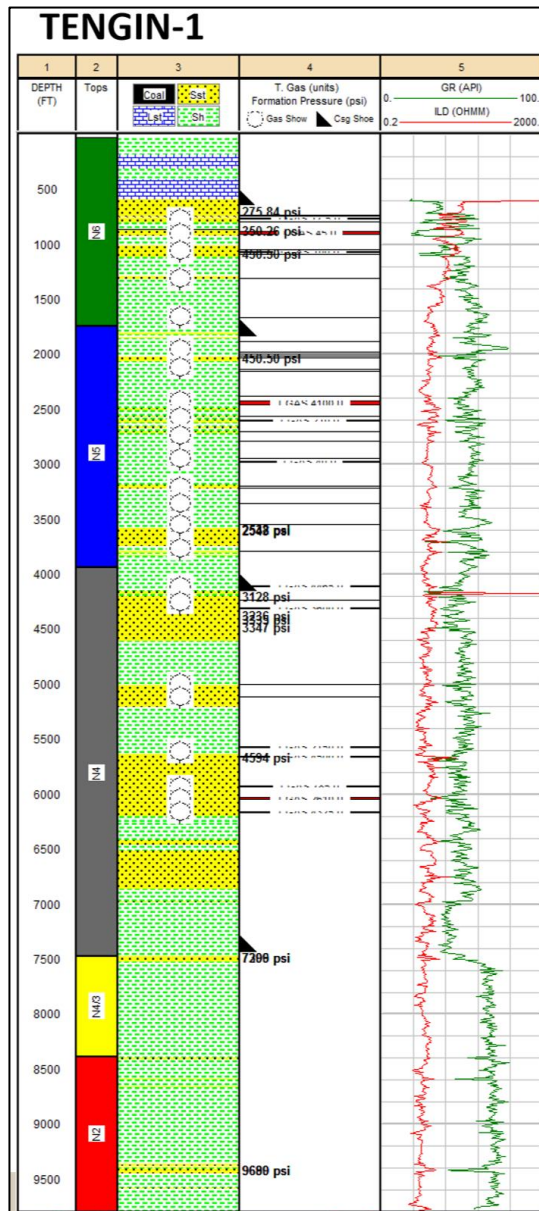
TENGIN-1

| 1 | 2 | 3 | 4 | 5 |
|---|---|---|---|---|
| DEPTH (FT) | Tops | Coal Sst Lst Sh | T. Gas (units) Formation Pressure (psi) Gas Show Csg Shoe | GR (API) 0. 100. ILD (OHMM) 0.2 2000. |

500
1000
1500
2000
2500
3000
3500
4000
4500
5000
5500
6000
6500
7000
7500
8000
8500
9000
9500

N6
N5
N4
N4/3
N2

275.84 psi
350.26 psi
450.50 psi
450.50 psi
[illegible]
2548 psi
3128 psi
3336 psi
3347 psi
4594 psi
7209 psi
9680 psi